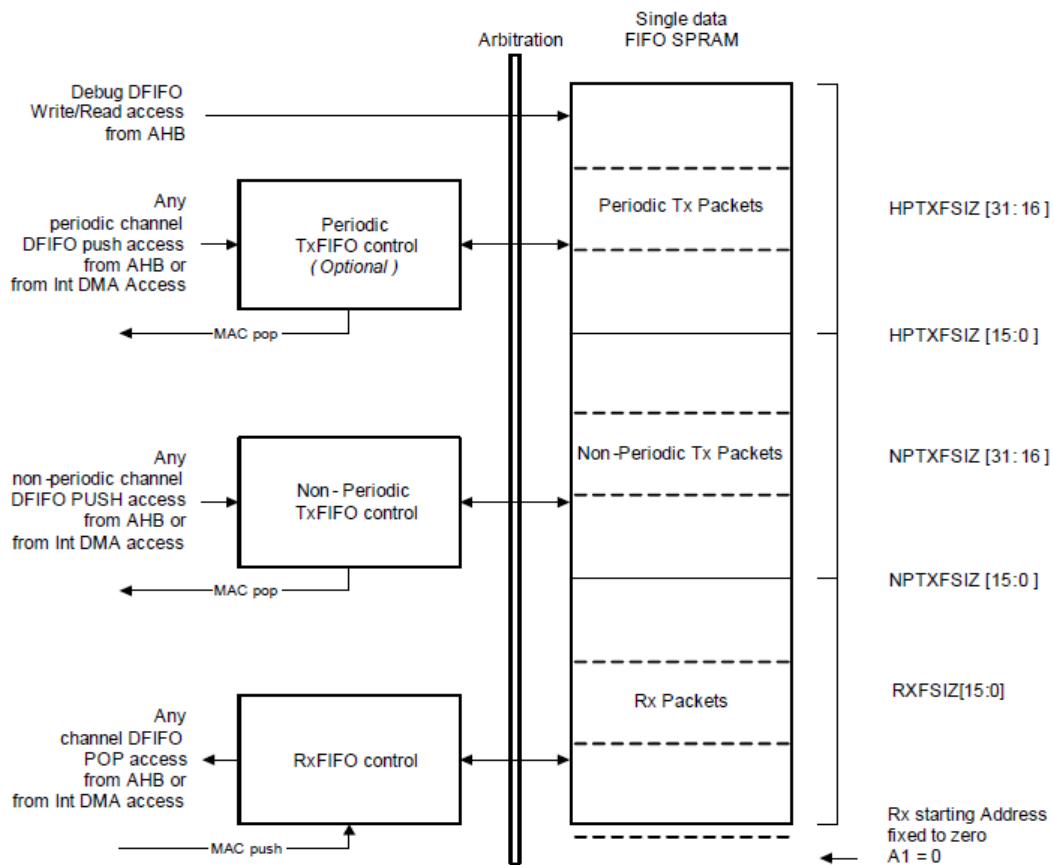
Arbitration

Single data FIFO SPRAM

Debug DFIFO Write/Read access from AHB

Any periodic channel DFIFO push access from AHB or from Int DMA Access

Periodic TxFIFO control (Optional)

MAC pop

Periodic Tx Packets

HPTXFSIZ [31:16]

HPTXFSIZ [15:0]

Any non-periodic channel DFIFO PUSH access from AHB or from Int DMA access

Non-Periodic TxFIFO control

MAC pop

Non-Periodic Tx Packets

NPTXFSIZ [31:16]

NPTXFSIZ [15:0]

Any channel DFIFO POP access from AHB or from Int DMA access

RxFIFO control

MAC push

Rx Packets

RXFSIZ[15:0]

Rx starting Address fixed to zero A1 = 0